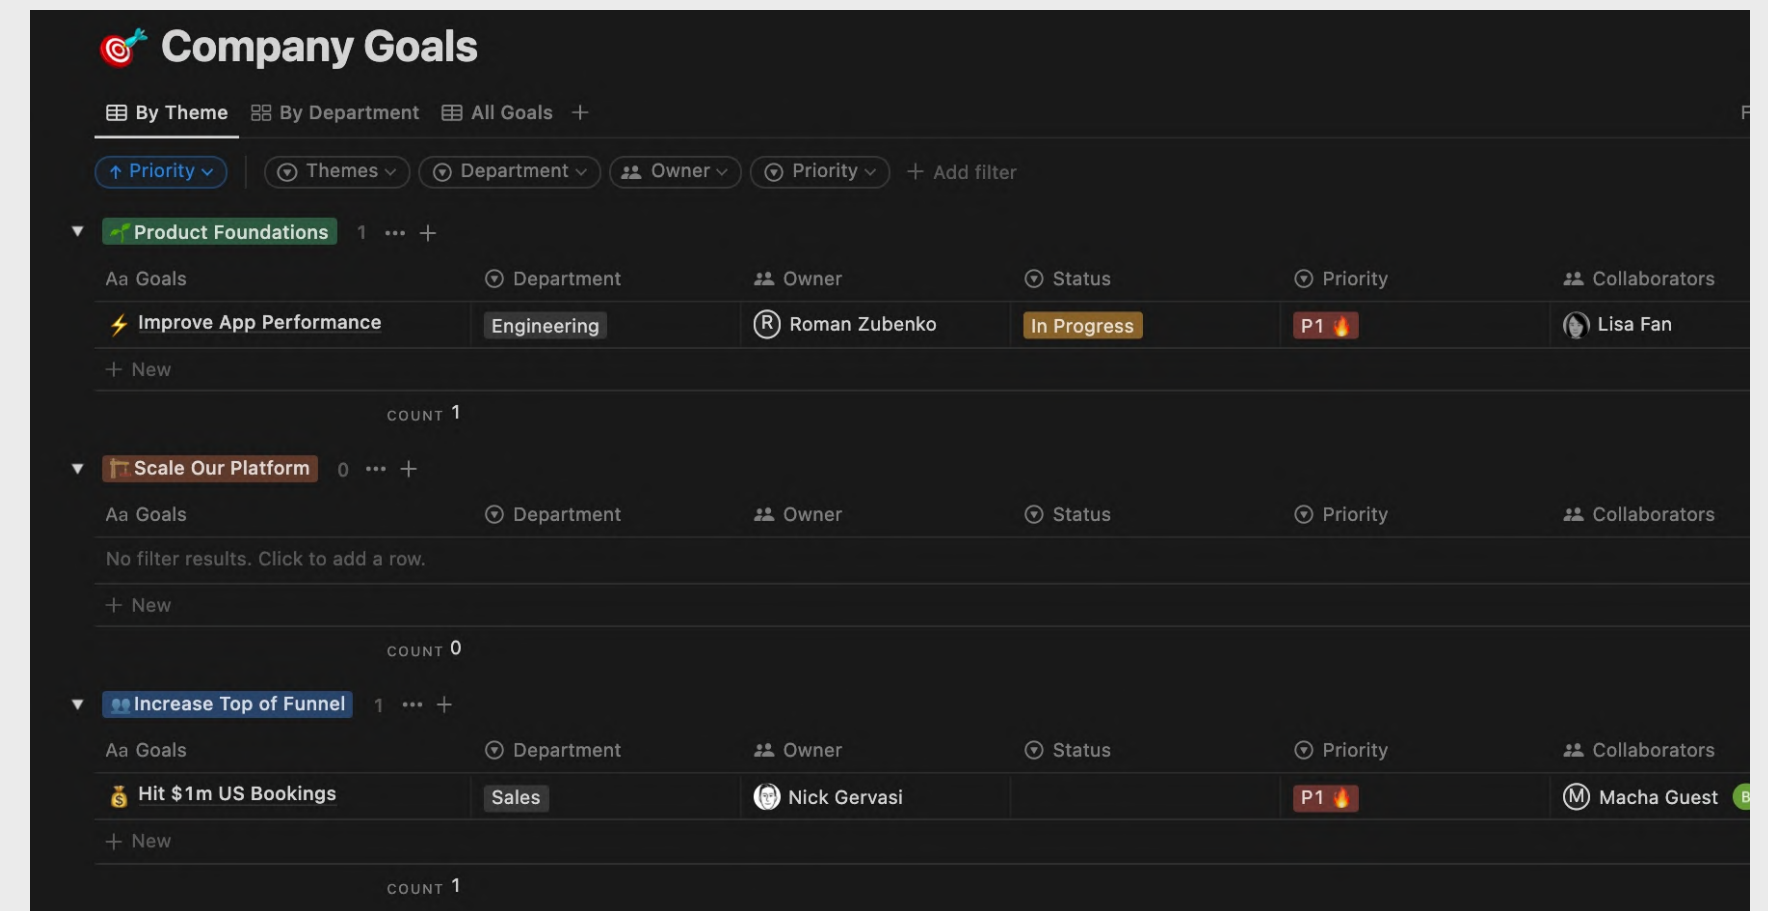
Company Goals

By Theme | By Department | All Goals | +

↑ Priority | Themes | Department | Owner | Priority | + Add filter

Product Foundations 1 ··· +

| Aa Goals | Department | Owner | Status | Priority | Collaborators |
|---|---|---|---|---|---|
| Improve App Performance | Engineering | Roman Zubenko | In Progress | P1 🔥 | Lisa Fan |

+ New

COUNT 1

Scale Our Platform 0 ··· +

| Aa Goals | Department | Owner | Status | Priority | Collaborators |
|---|---|---|---|---|---|
| No filter results. Click to add a row. | | | | | |

+ New

COUNT 0

Increase Top of Funnel 1 ··· +

| Aa Goals | Department | Owner | Status | Priority | Collaborators |
|---|---|---|---|---|---|
| Hit $1m US Bookings | Sales | Nick Gervasi | | P1 🔥 | Macha Guest |

+ New

COUNT 1